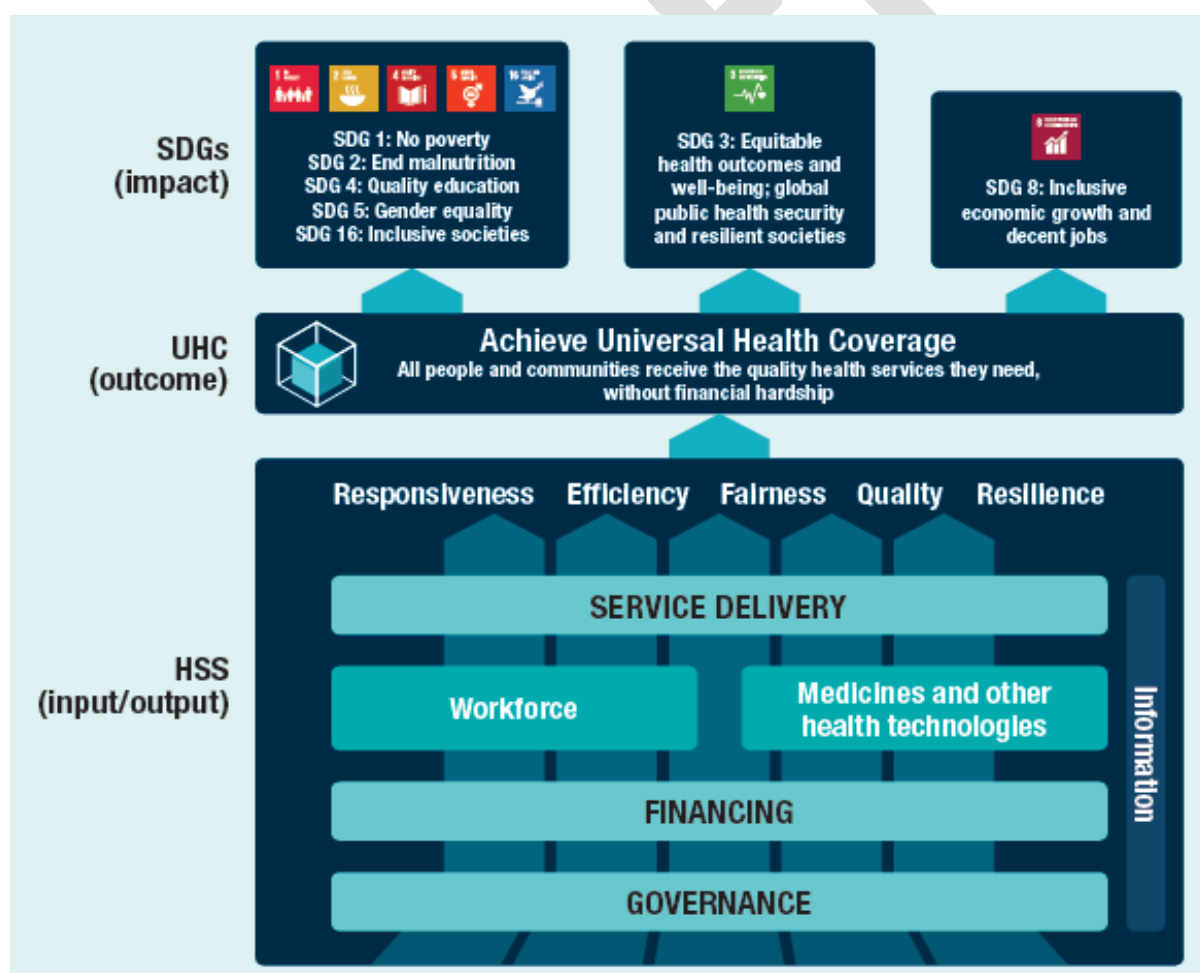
SDGs
(impact)

SDG 1: No poverty
SDG 2: End malnutrition
SDG 4: Quality education
SDG 5: Gender equality
SDG 16: Inclusive societies

SDG 3: Equitable health outcomes and well-being; global public health security and resilient societies

SDG 8: Inclusive economic growth and decent jobs

UHC
(outcome)

Achieve Universal Health Coverage
All people and communities receive the quality health services they need, without financial hardship

HSS
(input/output)

Responsiveness Efficiency Fairness Quality Resilience

SERVICE DELIVERY

Workforce

Medicines and other health technologies

FINANCING

GOVERNANCE

Information